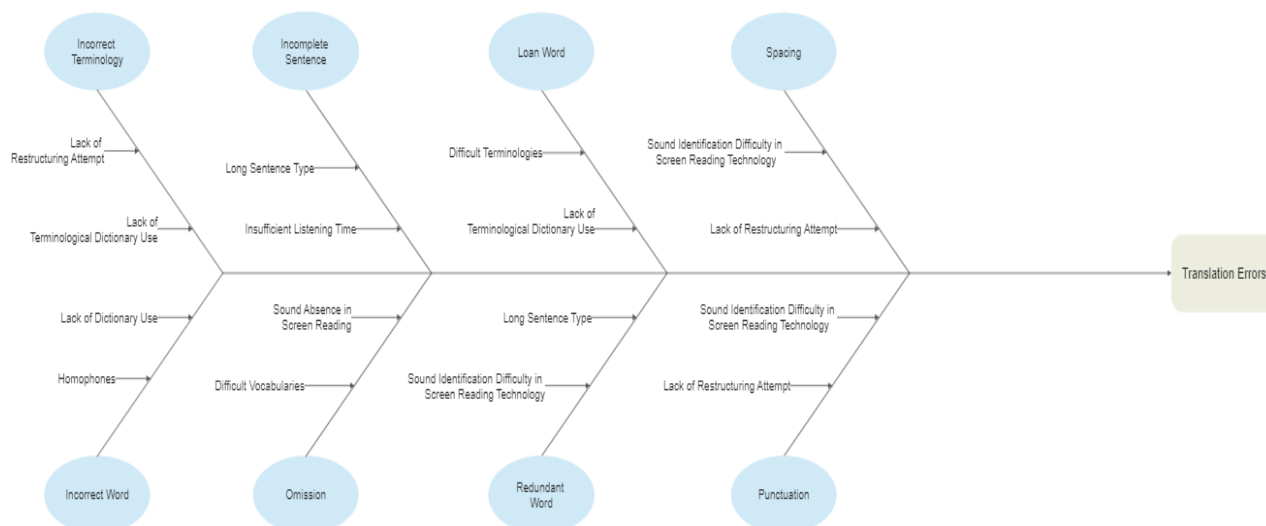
Incorrect Terminology

Lack of Restructuring Attempt

Lack of Terminological Dictionary Use

Incomplete Sentence

Long Sentence Type

Insufficient Listening Time

Loan Word

Difficult Terminologies

Lack of Terminological Dictionary Use

Spacing

Sound Identification Difficulty in Screen Reading Technology

Lack of Restructuring Attempt

Translation Errors

Lack of Dictionary Use

Homophones

Incorrect Word

Sound Absence in Screen Reading

Difficult Vocabularies

Omission

Long Sentence Type

Sound Identification Difficulty in Screen Reading Technology

Redundant Word

Sound Identification Difficulty in Screen Reading Technology

Lack of Restructuring Attempt

Punctuation